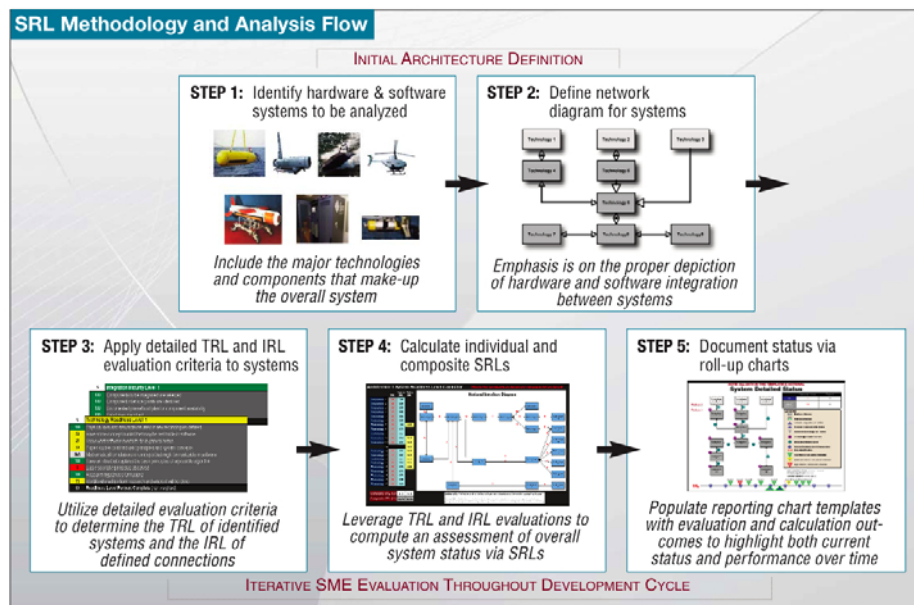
SRL Methodology and Analysis Flow

Initial Architecture Definition

STEP 1: Identify hardware & software systems to be analyzed

Include the major technologies and components that make-up the overall system

STEP 2: Define network diagram for systems

Technology 1
Technology 2
Technology 3
Technology 4
Technology 5
Technology 6
Technology 7
Technology 8
Technology 9

Emphasis is on the proper depiction of hardware and software integration between systems

STEP 3: Apply detailed TRL and IRL evaluation criteria to systems

Integration Readiness Level 1

Technology Readiness Level 1

Utilize detailed evaluation criteria to determine the TRL of identified systems and the IRL of defined connections

STEP 4: Calculate individual and composite SRLs

Leverage TRL and IRL evaluations to compute an assessment of overall system status via SRLs

STEP 5: Document status via roll-up charts

System Detailed Status

Populate reporting chart templates with evaluation and calculation outcomes to highlight both current status and performance over time

Iterative SME Evaluation Throughout Development Cycle